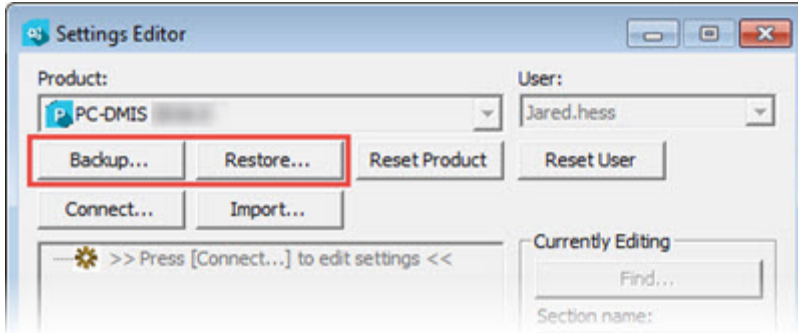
Settings Editor

Product:
PC-DMIS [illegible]

User:
Jared.hess

Backup...
Restore...
Reset Product
Reset User
Connect...
Import...

>> Press [Connect...] to edit settings <<

Currently Editing
Find...
Section name: